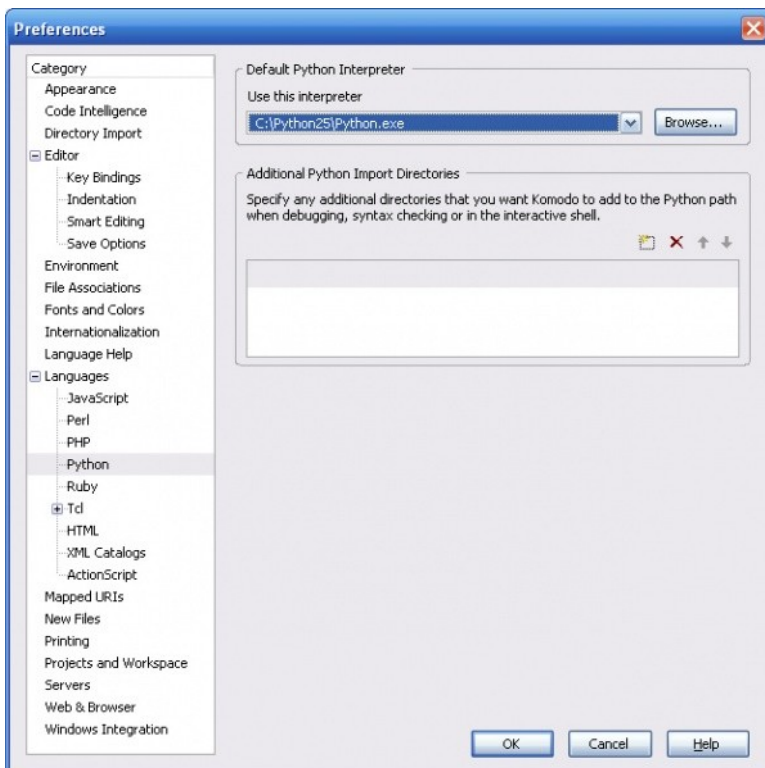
Preferences

Category
Appearance
Code Intelligence
Directory Import
Editor
Key Bindings
Indentation
Smart Editing
Save Options
Environment
File Associations
Fonts and Colors
Internationalization
Language Help
Languages
JavaScript
Perl
PHP
Python
Ruby
Tcl
HTML
XML Catalogs
ActionScript
Mapped URIs
New Files
Printing
Projects and Workspace
Servers
Web & Browser
Windows Integration

Default Python Interpreter
Use this interpreter
C:\Python25\Python.exe
Browse...

Additional Python Import Directories
Specify any additional directories that you want Komodo to add to the Python path when debugging, syntax checking or in the interactive shell.

OK
Cancel
Help